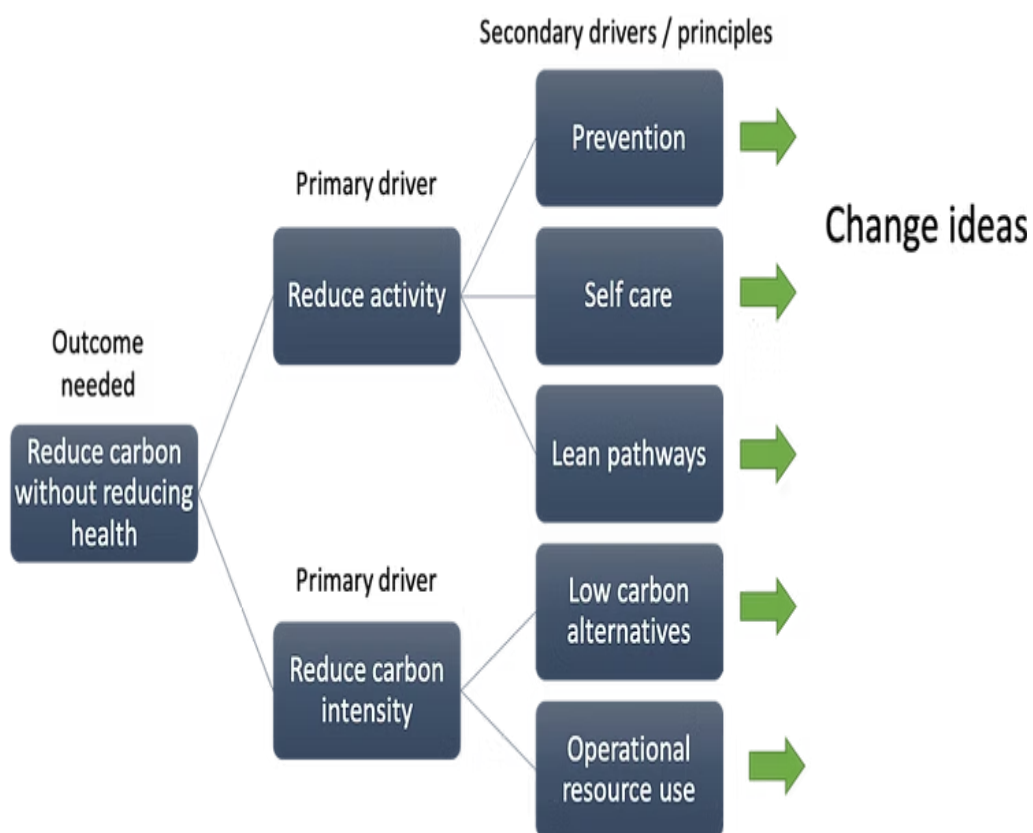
Outcome needed

Reduce carbon without reducing health

Primary driver

Reduce activity

Primary driver

Reduce carbon intensity

Secondary drivers / principles

Prevention

Self care

Lean pathways

Low carbon alternatives

Operational resource use

Change ideas